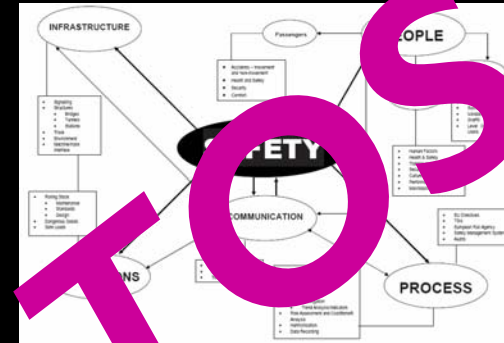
INFRASTRUCTURE

Passengers

OPLE

Accidents – Movement and Non-movement
Health and Safety
Security
Comfort

Signalling
Structures
Bridges
Tunnels
Stations
Track
Environment
Electrification
Interface

FETY

Human Factors
Health & Safety

COMMUNICATION

Rolling Stock
Crashworthiness
Standards
Design
Emergency Issues
Train Loads

EU Directives
TSIs
European Rail Agency
Safety Management System
Audits

NS

PROCESS

Trend Analysis/Indicators
Risk Assessment and Cost/Benefit Analysis
Harmonization
Data Recording

TOS